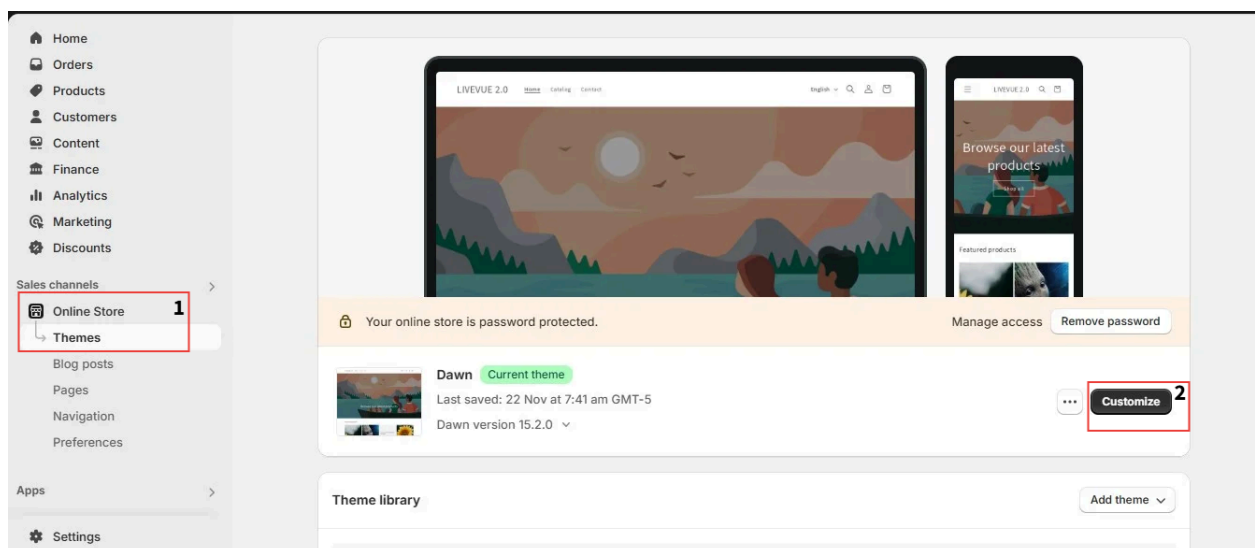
Home
Orders
Products
Customers
Content
Finance
Analytics
Marketing
Discounts

Sales channels

Online Store 1
Themes
Blog posts
Pages
Navigation
Preferences

Apps

Settings

LIVEVUE 2.0 Home Catalog Contact English

LIVEVUE 2.0
Browse our latest products
Shop all
Featured products

Your online store is password protected.
Manage access
Remove password

Dawn Current theme
Last saved: 22 Nov at 7:41 am GMT-5
Dawn version 15.2.0

Customize 2

Theme library
Add theme